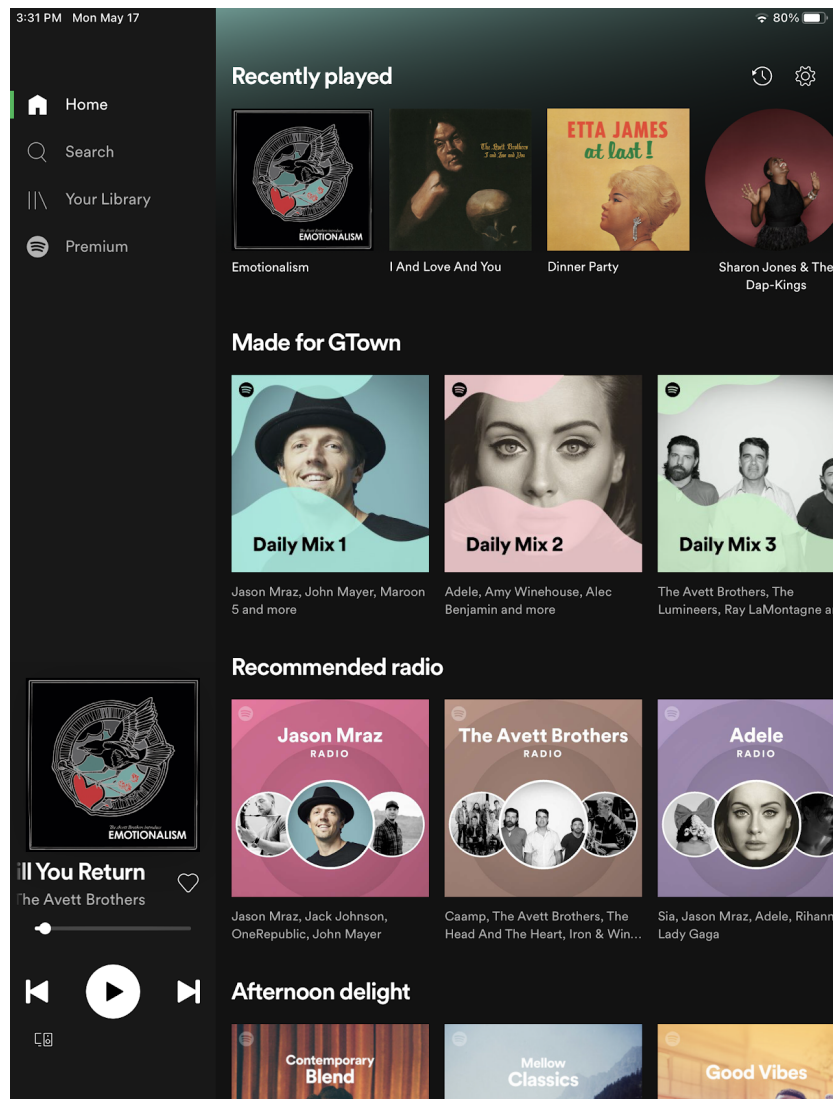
3:31 PM Mon May 17

80%

Home

Search

Your Library

Premium

Recently played

EMOTIONALISM

The Avett Brothers I and Love and You

ETTA JAMES at last!

Emotionalism

I And Love And You

Dinner Party

Sharon Jones & The Dap-Kings

Made for GTown

Daily Mix 1

Daily Mix 2

Daily Mix 3

Jason Mraz, John Mayer, Maroon 5 and more

Adele, Amy Winehouse, Alec Benjamin and more

The Avett Brothers, The Lumineers, Ray LaMontagne a

Recommended radio

Jason Mraz RADIO

The Avett Brothers RADIO

Adele RADIO

Jason Mraz, Jack Johnson, OneRepublic, John Mayer

Caamp, The Avett Brothers, The Head And The Heart, Iron & Win...

Sia, Jason Mraz, Adele, Rihann Lady Gaga

EMOTIONALISM

ill You Return

he Avett Brothers

Afternoon delight

Contemporary Blend

Mellow Classics

Good Vibes